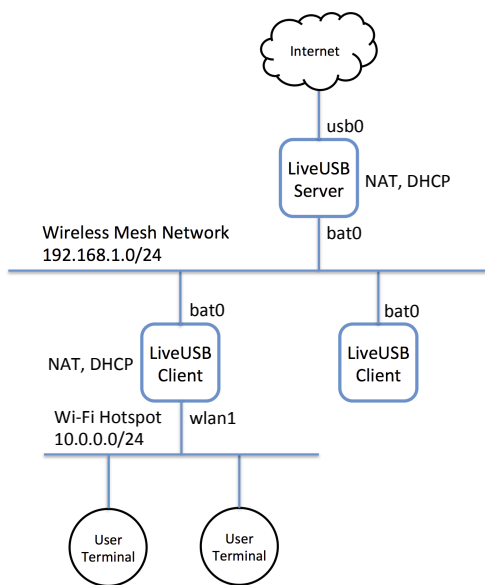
Internet

usb0

LiveUSB Server

NAT, DHCP

Wireless Mesh Network
192.168.1.0/24

bat0

bat0

bat0

NAT, DHCP

LiveUSB Client

LiveUSB Client

Wi-Fi Hotspot
10.0.0.0/24

wlan1

User Terminal

User Terminal